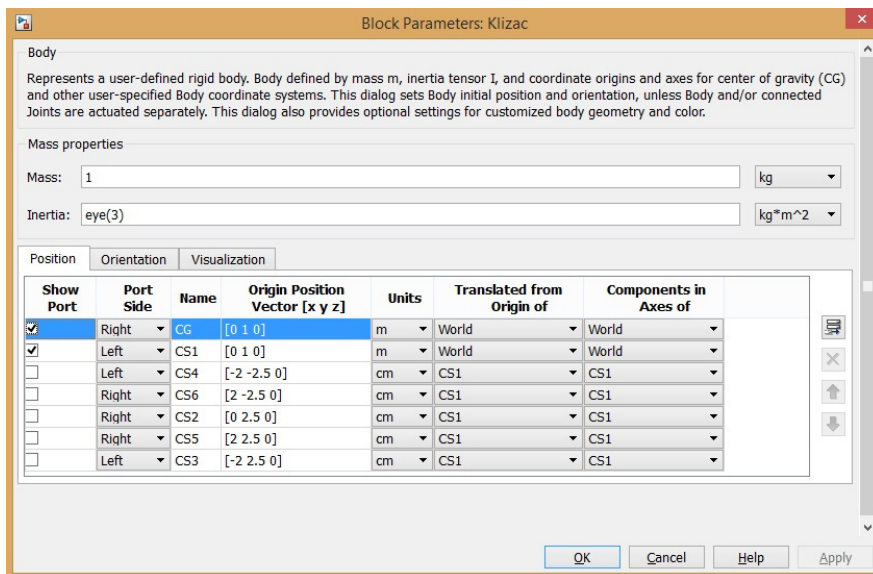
Block Parameters: Klizac

Body

Represents a user-defined rigid body. Body defined by mass m, inertia tensor I, and coordinate origins and axes for center of gravity (CG) and other user-specified Body coordinate systems. This dialog sets Body initial position and orientation, unless Body and/or connected Joints are actuated separately. This dialog also provides optional settings for customized body geometry and color.

Mass properties

Mass: 1 kg

Inertia: eye(3) kg*m^2

Position | Orientation | Visualization

| Show Port | Port Side | Name | Origin Position Vector [x y z] | Units | Translated from Origin of | Components in Axes of |
|---|---|---|---|---|---|---|
| ☑ | Right | CG | [0 1 0] | m | World | World |
| ☑ | Left | CS1 | [0 1 0] | m | World | World |
| ☐ | Left | CS4 | [-2 -2.5 0] | cm | CS1 | CS1 |
| ☐ | Right | CS6 | [2 -2.5 0] | cm | CS1 | CS1 |
| ☐ | Right | CS2 | [0 2.5 0] | cm | CS1 | CS1 |
| ☐ | Right | CS5 | [2 2.5 0] | cm | CS1 | CS1 |
| ☐ | Left | CS3 | [-2 2.5 0] | cm | CS1 | CS1 |

OK Cancel Help Apply